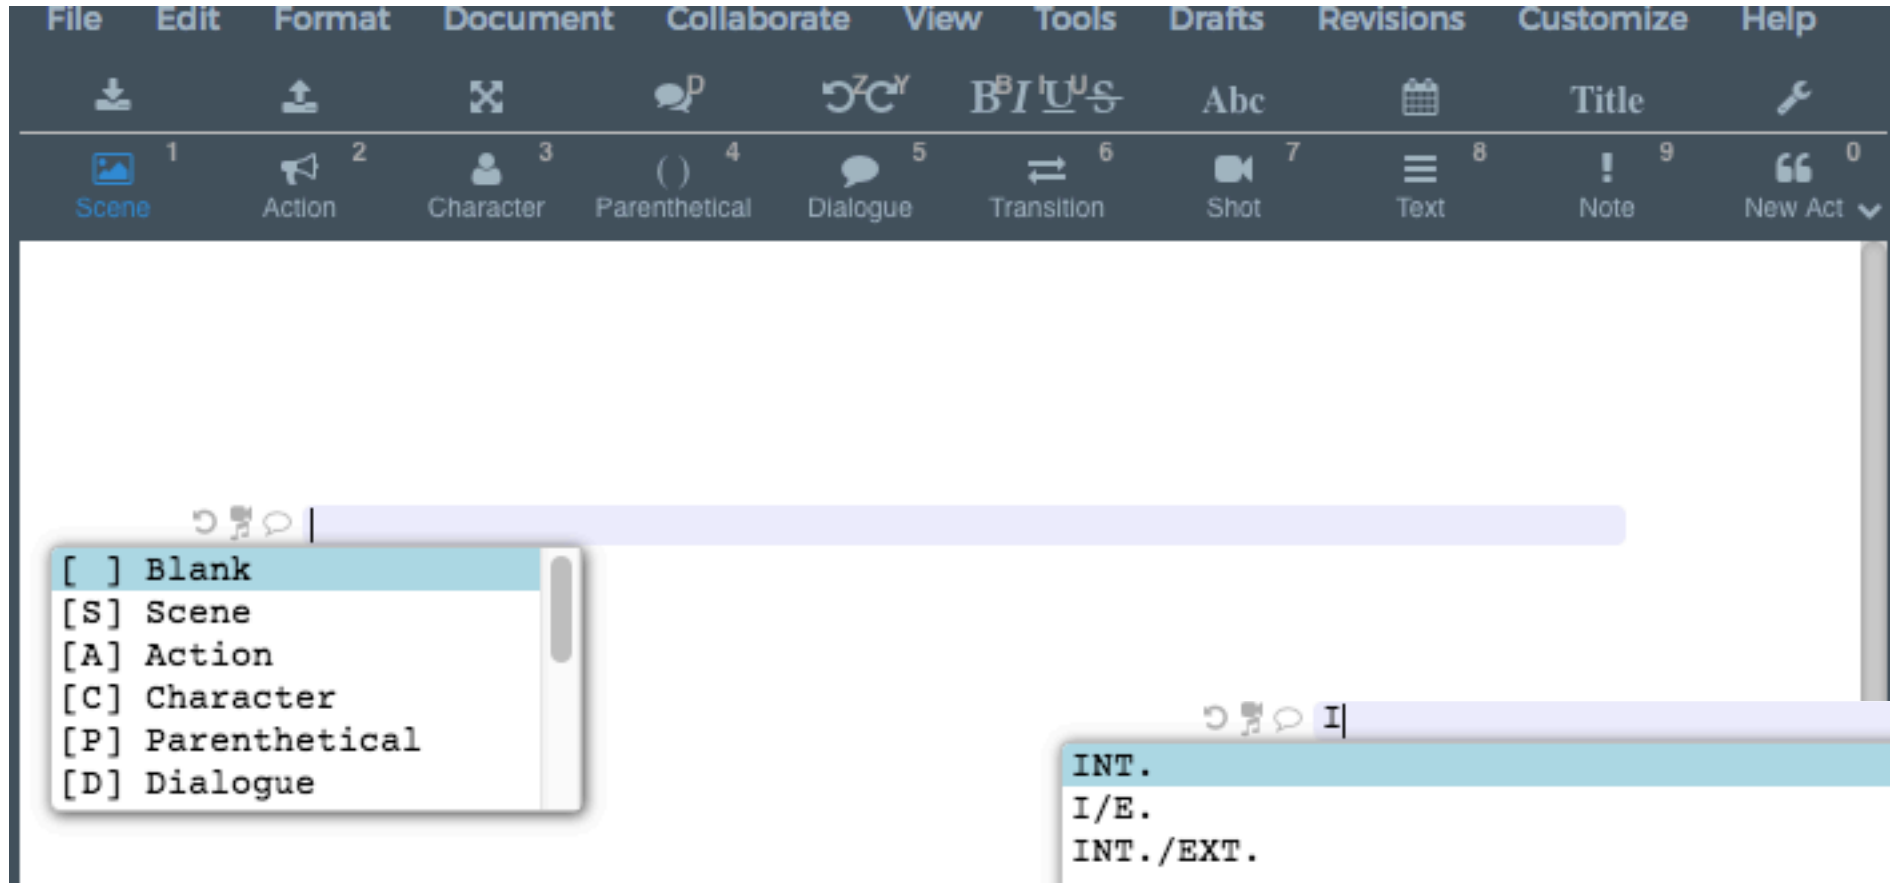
File Edit Format Document Collaborate View Tools Drafts Revisions Customize Help

$B^B I$ $^IU^US$ Abc Title

1 Scene 2 Action 3 Character 4 ( ) Parenthetical 5 Dialogue 6 Transition 7 Shot 8 Text 9 Note 0 New Act

[ ] Blank
[S] Scene
[A] Action
[C] Character
[P] Parenthetical
[D] Dialogue

I

INT.
I/E.
INT./EXT.